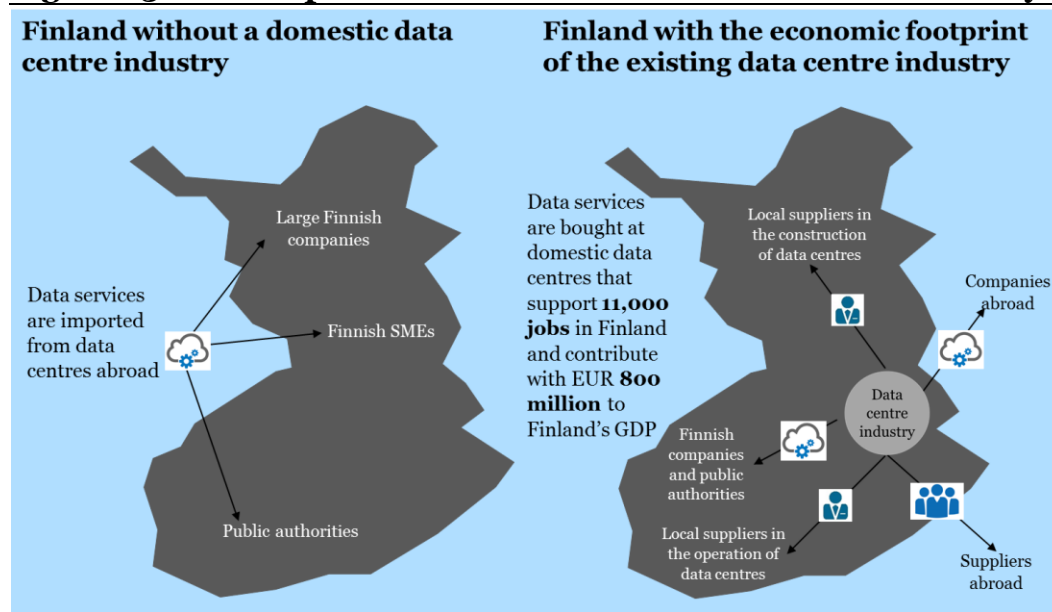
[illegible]

Finland without a domestic data centre industry

Large Finnish companies

Data services are imported from data centres abroad

Finnish SMEs

Public authorities

Finland with the economic footprint of the existing data centre industry

Data services are bought at domestic data centres that support **11,000 jobs** in Finland and contribute with EUR **800 million** to Finland's GDP

Local suppliers in the construction of data centres

Companies abroad

Data centre industry

Finnish companies and public authorities

Local suppliers in the operation of data centres

Suppliers abroad